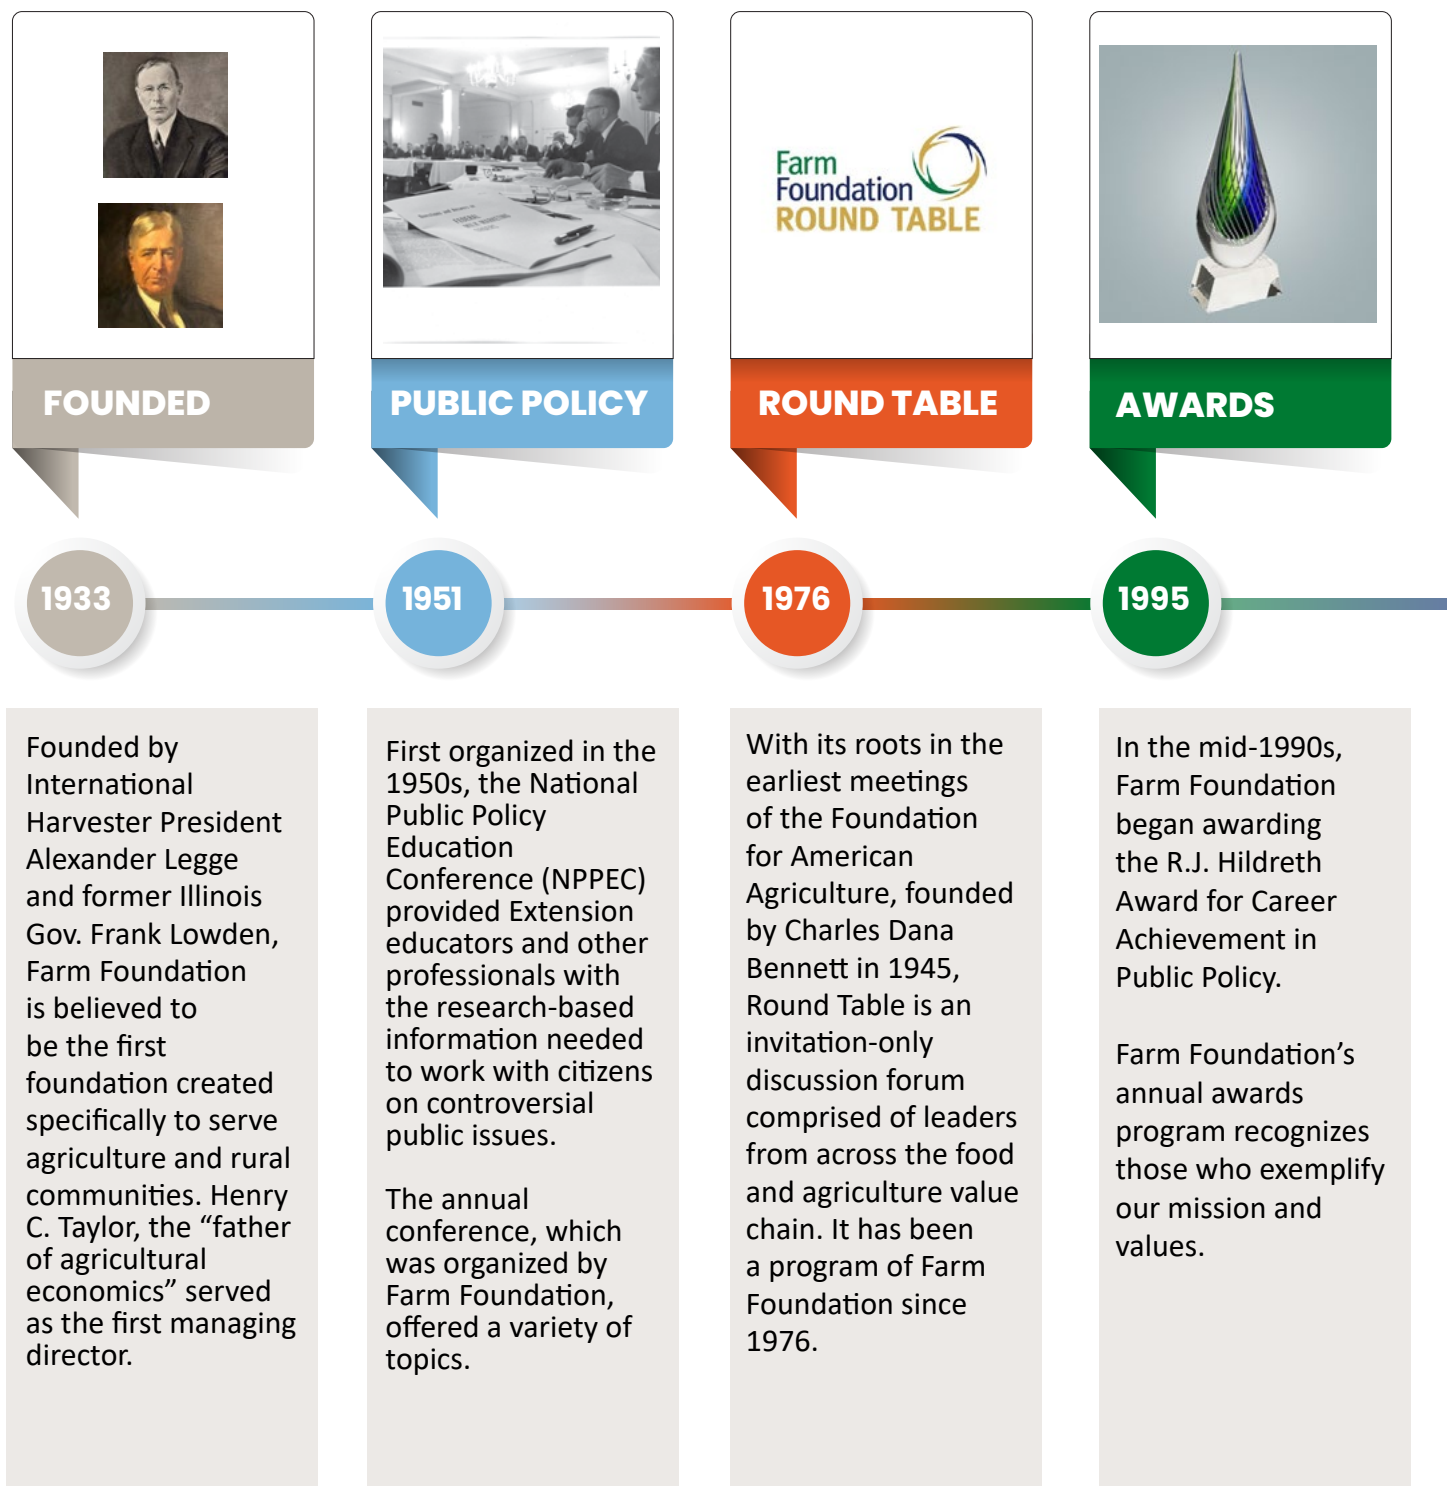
FOUNDED

1933

Founded by International Harvester President Alexander Legge and former Illinois Gov. Frank Lowden, Farm Foundation is believed to be the first foundation created specifically to serve agriculture and rural communities. Henry C. Taylor, the “father of agricultural economics” served as the first managing director.

PUBLIC POLICY

1951

First organized in the 1950s, the National Public Policy Education Conference (NPPEC) provided Extension educators and other professionals with the research-based information needed to work with citizens on controversial public issues.

The annual conference, which was organized by Farm Foundation, offered a variety of topics.

Farm Foundation ROUND TABLE

ROUND TABLE

1976

With its roots in the earliest meetings of the Foundation for American Agriculture, founded by Charles Dana Bennett in 1945, Round Table is an invitation-only discussion forum comprised of leaders from across the food and agriculture value chain. It has been a program of Farm Foundation since 1976.

AWARDS

1995

In the mid-1990s, Farm Foundation began awarding the R.J. Hildreth Award for Career Achievement in Public Policy.

Farm Foundation’s annual awards program recognizes those who exemplify our mission and values.